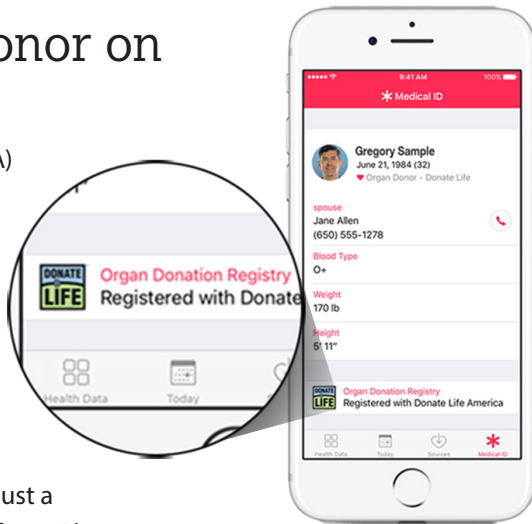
onor on

A)

DONATE LIFE Organ Donation Registry
Registered with Donate

Health Data
Today

••••• 9:41 AM 100%
Medical ID

Gregory Sample
June 21, 1984 (32)
Organ Donor - Donate Life

spouse
Jane Allen
(650) 555-1278

Blood Type
O+

Weight
170 lb

Height
5' 11"

DONATE LIFE Organ Donation Registry
Registered with Donate Life America

Health Data
Today
Sources
Medical ID

ust a